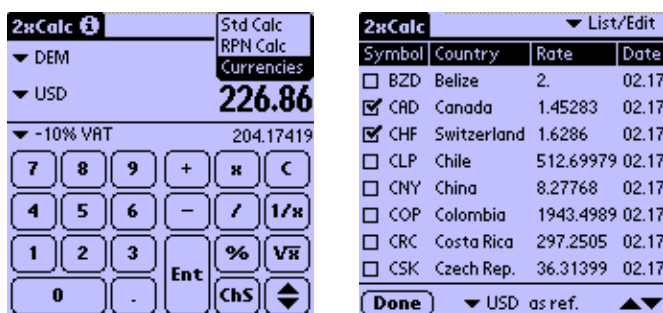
2xCalc
Std Calc
RPN Calc
Currencies
▼ DEM
▼ USD
226.86
▼ -10% VAT
204.17419

| 7 | 8 | 9 | + | x | C |
|---|---|---|---|---|---|
| 4 | 5 | 6 | − | / | 1/x |
| 1 | 2 | 3 | Ent | % | √x |
| 0 | . | | | ChS | ⇕ |

2xCalc
▼ List/Edit

| Symbol | Country | Rate | Date |
|---|---|---|---|
| ☐ BZD | Belize | 2. | 02.17 |
| ☑ CAD | Canada | 1.45283 | 02.17 |
| ☑ CHF | Switzerland | 1.6286 | 02.17 |
| ☐ CLP | Chile | 512.69979 | 02.17 |
| ☐ CNY | China | 8.27768 | 02.17 |
| ☐ COP | Colombia | 1943.4989 | 02.17 |
| ☐ CRC | Costa Rica | 297.2505 | 02.17 |
| ☐ CSK | Czech Rep. | 36.31399 | 02.17 |

Done
▼ USD as ref.